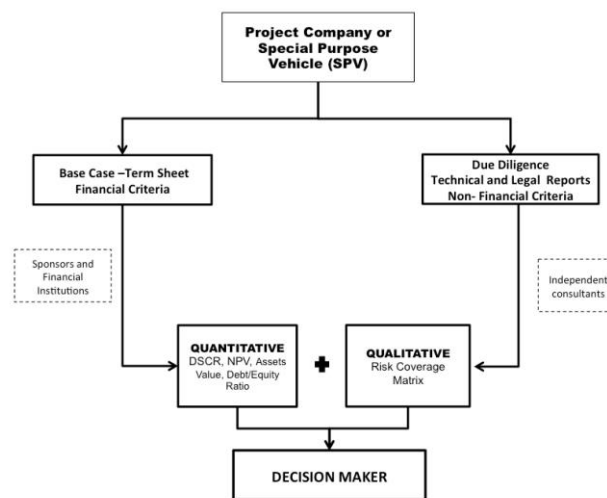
Project Company or Special Purpose Vehicle (SPV)

Base Case –Term Sheet Financial Criteria

Due Diligence Technical and Legal Reports Non- Financial Criteria

Sponsors and Financial Institutions

Independent consultants

QUANTITATIVE
DSCR, NPV, Assets Value, Debt/Equity Ratio

QUALITATIVE
Risk Coverage Matrix

DECISION MAKER